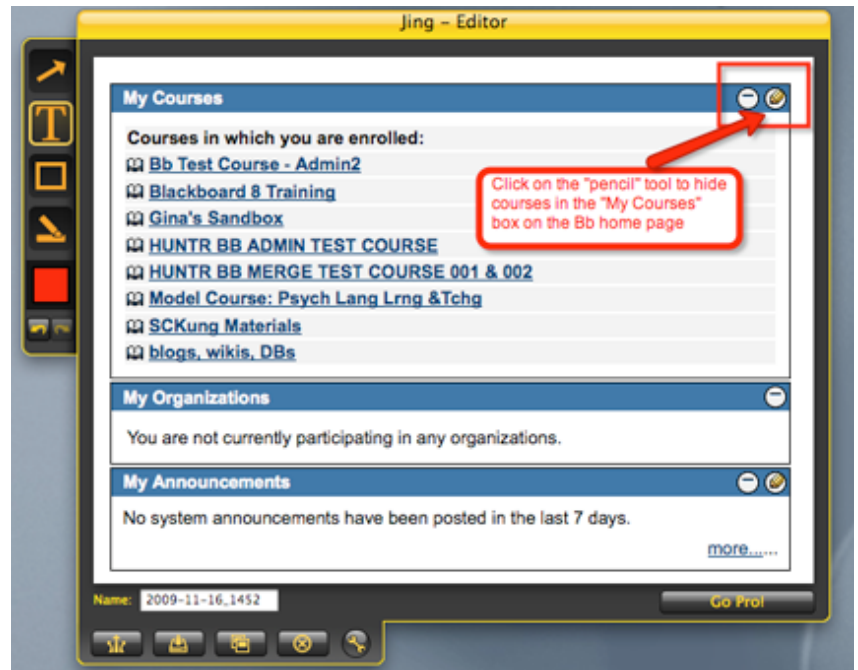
Jing – Editor

My Courses

Courses in which you are enrolled:

Bb Test Course - Admin2

Blackboard 8 Training

Gina's Sandbox

HUNTR BB ADMIN TEST COURSE

HUNTR BB MERGE TEST COURSE 001 & 002

Model Course: Psych Lang Lrng &Tchg

SCKung Materials

blogs, wikis, DBs

Click on the "pencil" tool to hide courses in the "My Courses" box on the Bb home page

My Organizations

You are not currently participating in any organizations.

My Announcements

No system announcements have been posted in the last 7 days.

more....

Name: 2009-11-16_1452

Go Pro!